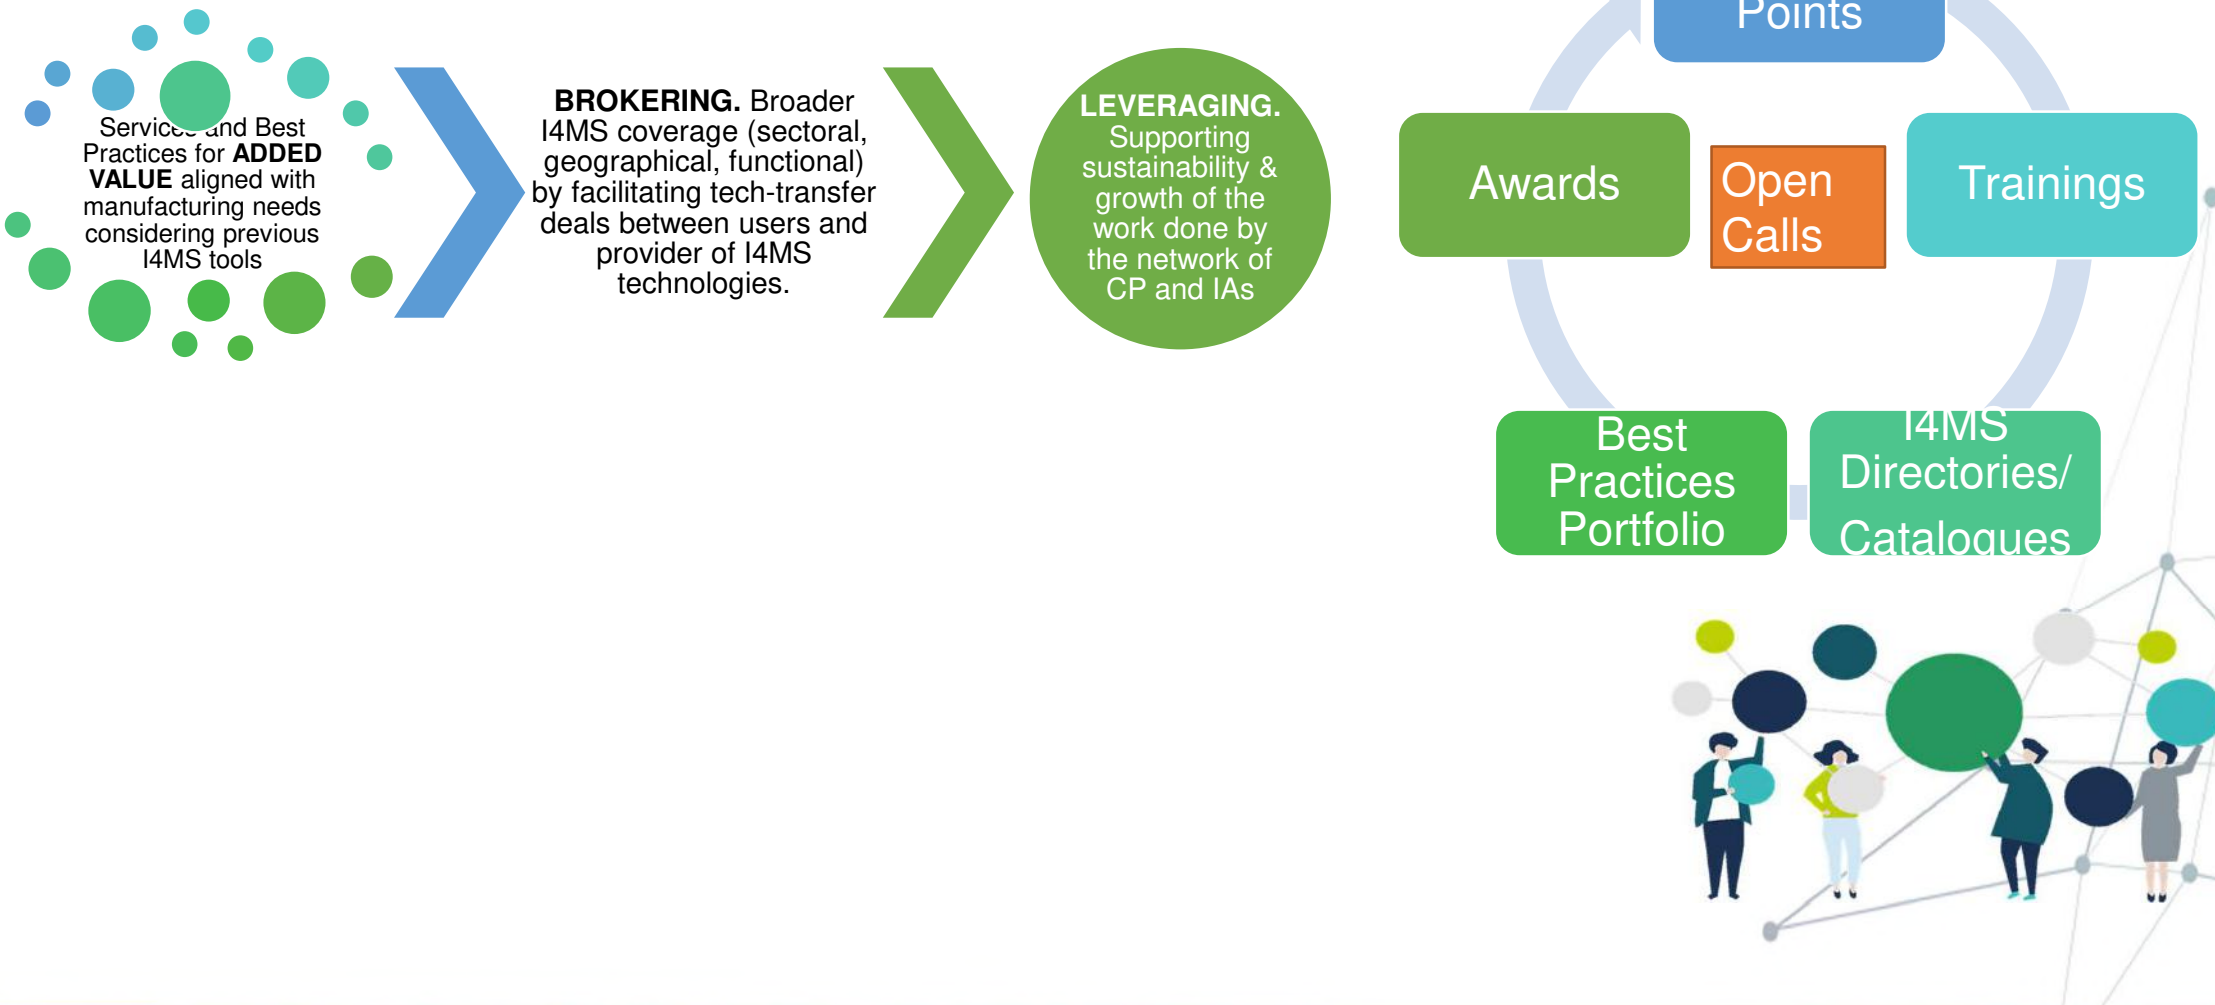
Services and Best Practices for **ADDED VALUE** aligned with manufacturing needs considering previous I4MS tools

**BROKERING.** Broader I4MS coverage (sectoral, geographical, functional) by facilitating tech-transfer deals between users and provider of I4MS technologies.

**LEVERAGING.** Supporting sustainability & growth of the work done by the network of CP and IAs

Points

Awards

Open Calls

Trainings

Best Practices Portfolio

I4MS Directories/ Catalogues